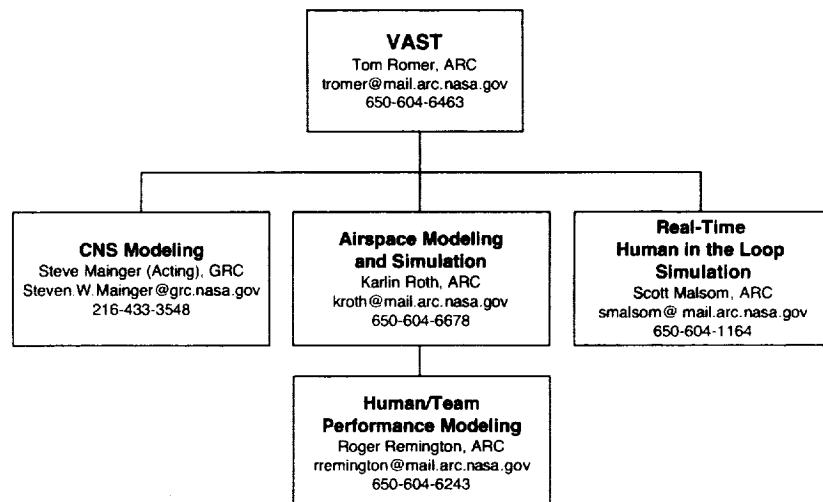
VAST
Tom Romer, ARC
tromer@mail.arc.nasa.gov
650-604-6463

CNS Modeling
Steve Mainger (Acting), GRC
Steven.W.Mainger@grc.nasa.gov
216-433-3548

Airspace Modeling and Simulation
Karlin Roth, ARC
kroth@mail.arc.nasa.gov
650-604-6678

Real-Time Human in the Loop Simulation
Scott Malsom, ARC
smalsom@ mail.arc.nasa.gov
650-604-1164

Human/Team Performance Modeling
Roger Remington, ARC
rremington@mail.arc.nasa.gov
650-604-6243